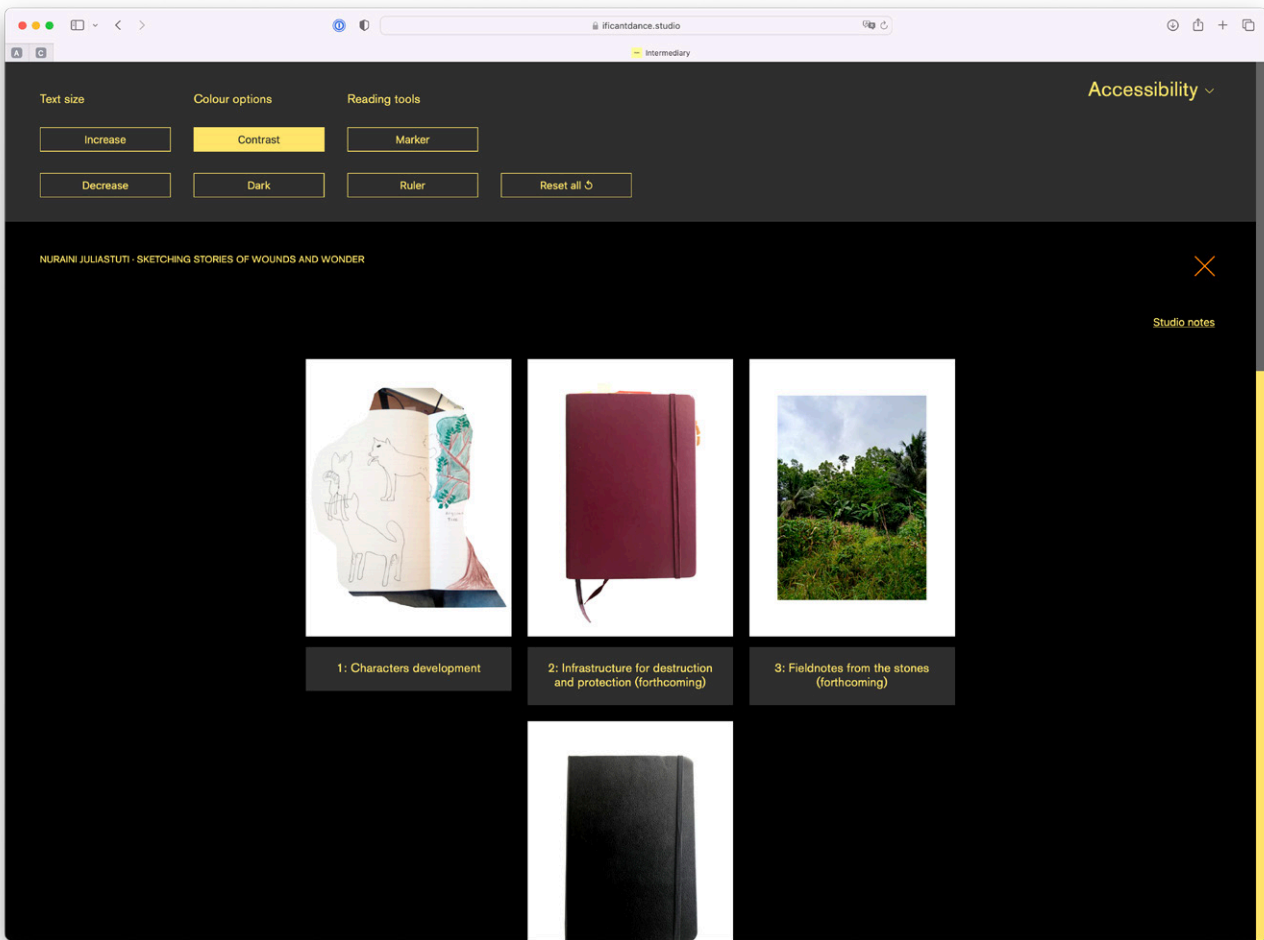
ificantdance.studio

A C

Intermediary

Accessibility

Text size

Colour options

Reading tools

Increase

Contrast

Marker

Decrease

Dark

Ruler

Reset all

NURAINI JULIASTUTI · SKETCHING STORIES OF WOUNDS AND WONDER

Studio notes

1: Characters development

2: Infrastructure for destruction and protection (forthcoming)

3: Fieldnotes from the stones (forthcoming)